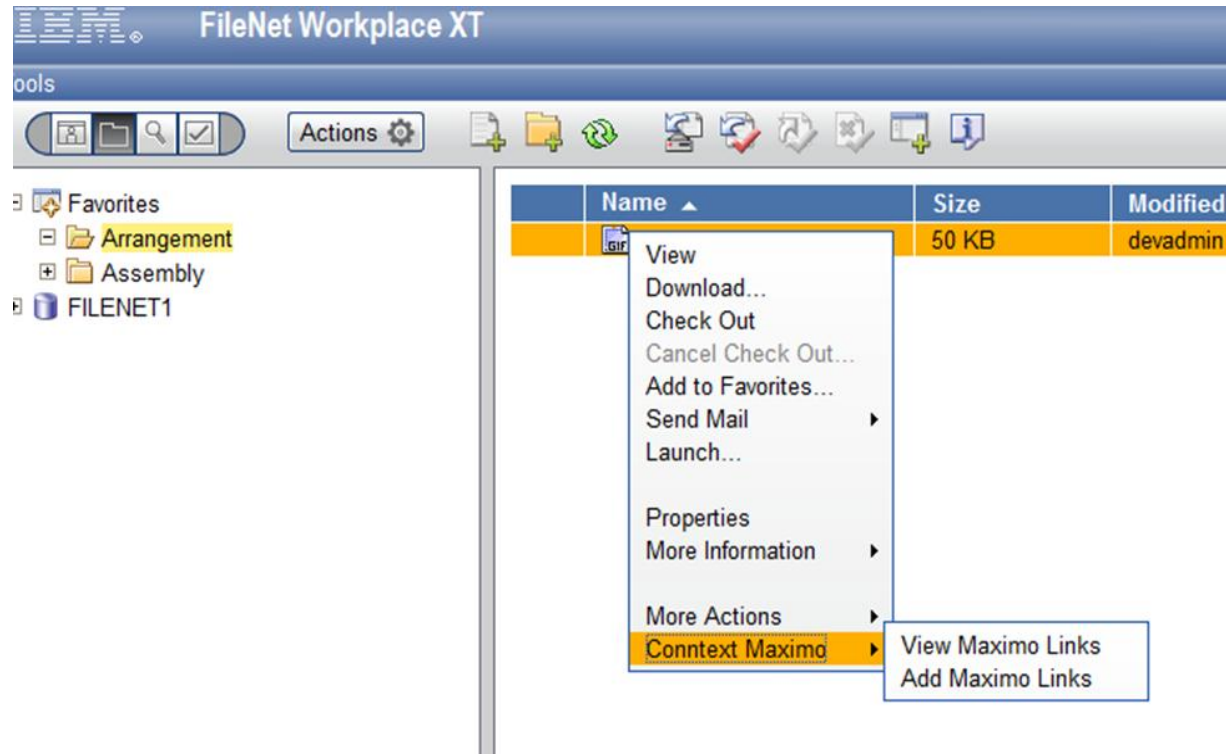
IBM. FileNet Workplace XT

ools

Actions

Favorites
Arrangement
Assembly
FILENET1

| Name ▲ | Size | Modified |
|---|---|---|
| GIF | 50 KB | devadmin |

View
Download...
Check Out
Cancel Check Out...
Add to Favorites...
Send Mail
Launch...

Properties
More Information

More Actions
Conntext Maximo

View Maximo Links
Add Maximo Links